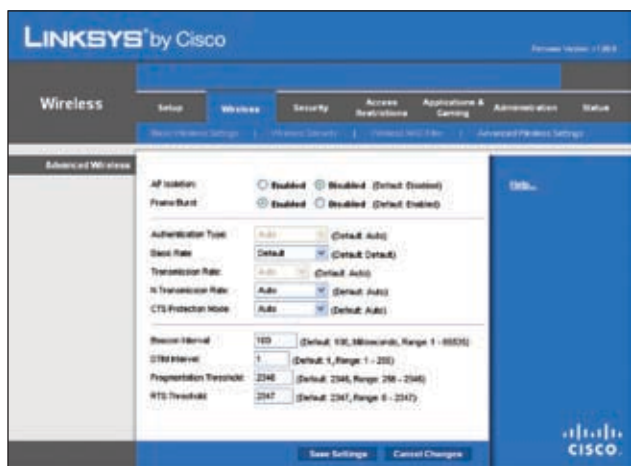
LINKSYS® by Cisco

Firmware Version: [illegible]

Wireless

Setup | Wireless | Security | Access Restrictions | Applications & Gaming | Administration | Status

Basic Wireless Settings | Wireless Security | Wireless MAC Filter | Advanced Wireless Settings

Advanced Wireless

AP Isolation: Enabled Disabled (Default: Disabled)
Frame Burst: Enabled Disabled (Default: Enabled)

Authentication Type: Auto (Default: Auto)
Basic Rate: Default (Default: Default)
Transmission Rate: Auto (Default: Auto)
N Transmission Rate: Auto (Default: Auto)
CTS Protection Mode: Auto (Default: Auto)

Beacon Interval: 100 (Default: 100, Milliseconds, Range: 1 - 65535)
DTIM Interval: 1 (Default: 1, Range: 1 - 255)
Fragmentation Threshold: 2346 (Default: 2346, Range: 256 - 2346)
RTS Threshold: 2347 (Default: 2347, Range: 0 - 2347)

Help...

Save Settings | Cancel Changes

CISCO.